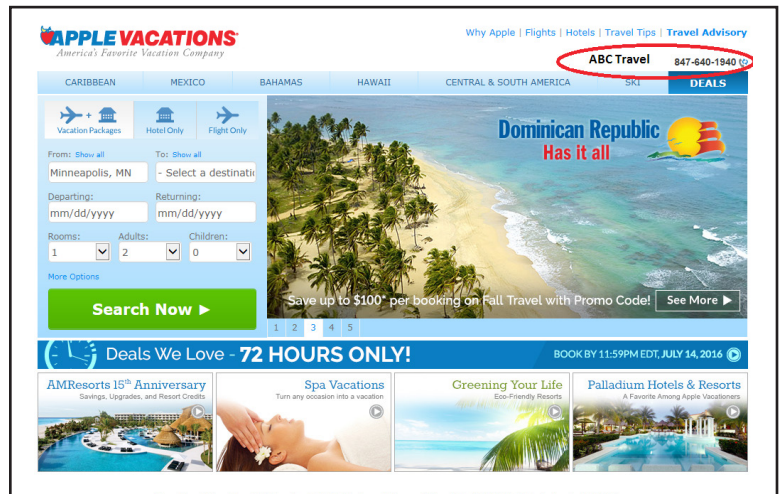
APPLE VACATIONS
America's Favorite Vacation Company

Why Apple | Flights | Hotels | Travel Tips | Travel Advisory

ABC Travel 847-640-1940

CARIBBEAN | MEXICO | BAHAMAS | HAWAII | CENTRAL & SOUTH AMERICA | SKI | DEALS

Vacation Packages | Hotel Only | Flight Only

From: Show all
Minneapolis, MN
To: Show all
- Select a destinati
Departing:
mm/dd/yyyy
Returning:
mm/dd/yyyy
Rooms:
1
Adults:
2
Children:
0
More Options

Search Now ▶

Dominican Republic
Has it all

Save up to $100* per booking on Fall Travel with Promo Code!
See More ▶

1 2 3 4 5

Deals We Love - 72 HOURS ONLY!
BOOK BY 11:59PM EDT, JULY 14, 2016

AMResorts 15th Anniversary
Savings, Upgrades, and Resort Credits

Spa Vacations
Turn any occasion into a vacation

Greening Your Life
Eco-Friendly Resorts

Palladium Hotels & Resorts
A Favorite Among Apple Vacationers